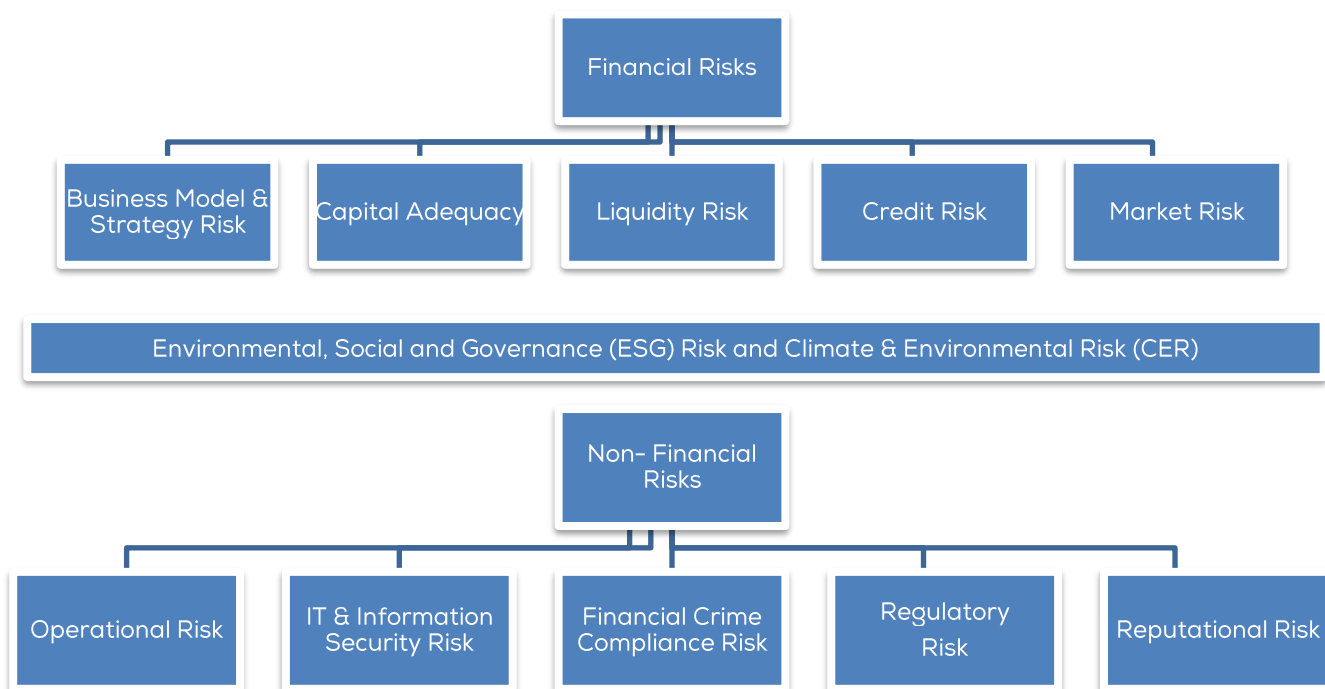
Financial Risks

Business Model & Strategy Risk

Capital Adequacy

Liquidity Risk

Credit Risk

Market Risk

Environmental, Social and Governance (ESG) Risk and Climate & Environmental Risk (CER)

Non- Financial Risks

Operational Risk

IT & Information Security Risk

Financial Crime Compliance Risk

Regulatory Risk

Reputational Risk